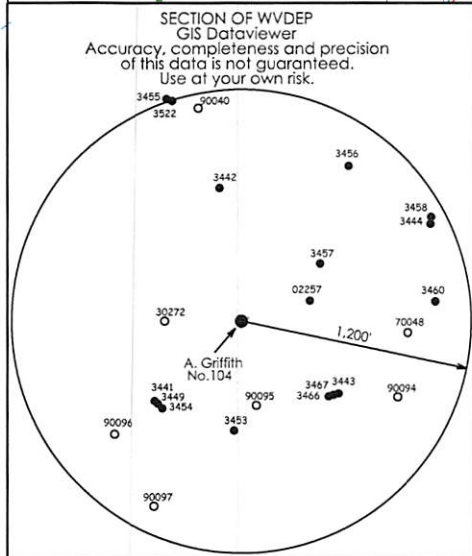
SECTION OF WVDEP
GIS Dataviewer
Accuracy, completeness and precision of this data is not guaranteed.
Use at your own risk.

3455
3522
90040
3456
3442
3458
3444
3457
02257
3460
30272
70048
1,200'
A. Griffith
No.104
3441
3449
3454
90095
3467
3466
3443
90094
90096
3453
90097